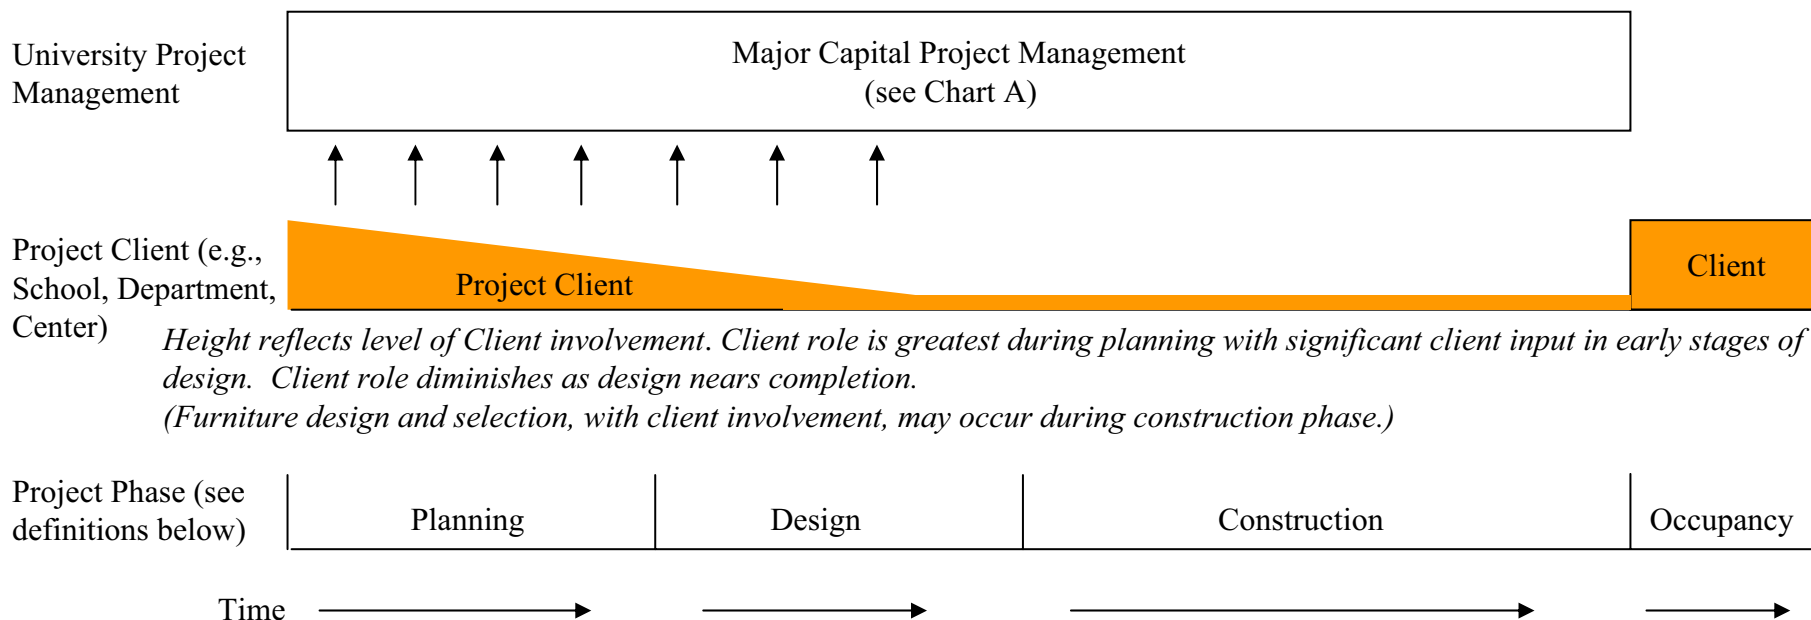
University Project Management

Major Capital Project Management
(see Chart A)

Project Client (e.g., School, Department, Center)

Project Client

Client

*Height reflects level of Client involvement. Client role is greatest during planning with significant client input in early stages of design. Client role diminishes as design nears completion.*
*(Furniture design and selection, with client involvement, may occur during construction phase.)*

Project Phase (see definitions below)

| Planning | Design | Construction | Occupancy |
|---|---|---|---|

Time